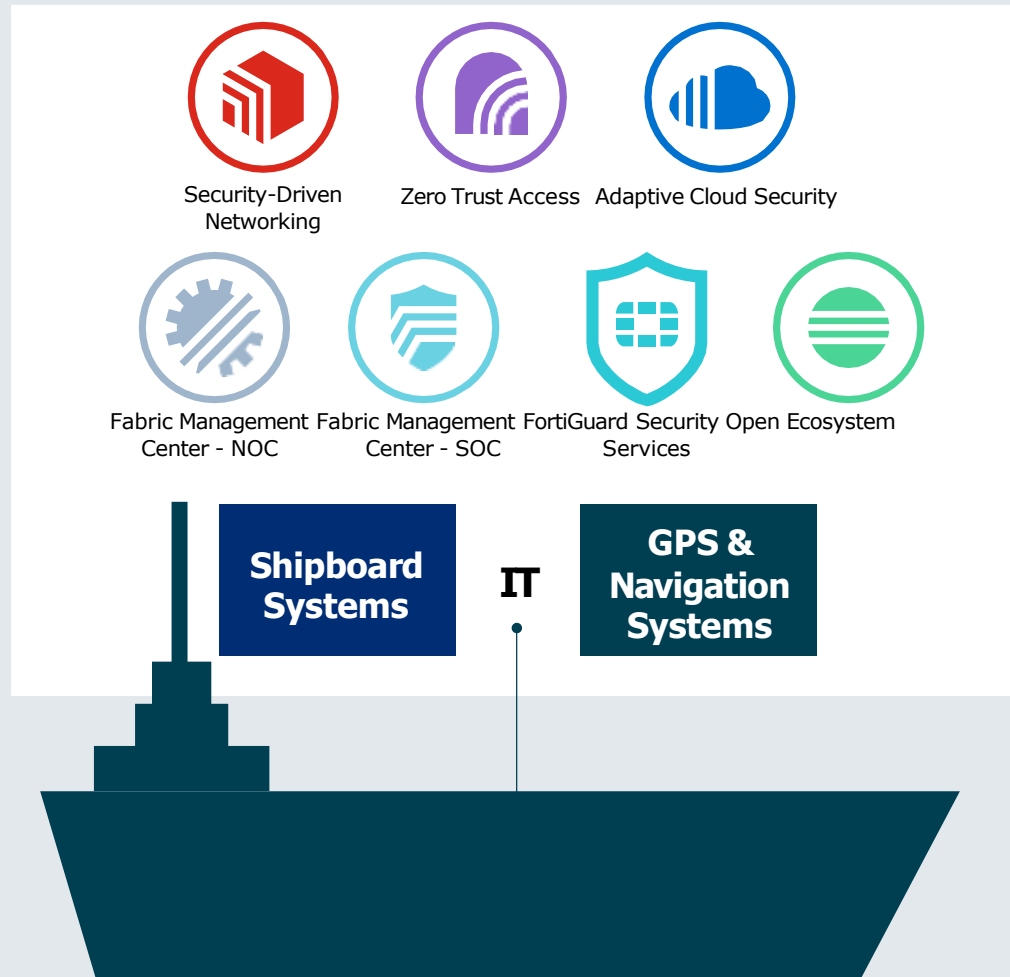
Security-Driven Networking

Zero Trust Access

Adaptive Cloud Security

Fabric Management Center - NOC

Fabric Management Center - SOC

FortiGuard Security Services

Open Ecosystem

Shipboard Systems

IT

GPS & Navigation Systems